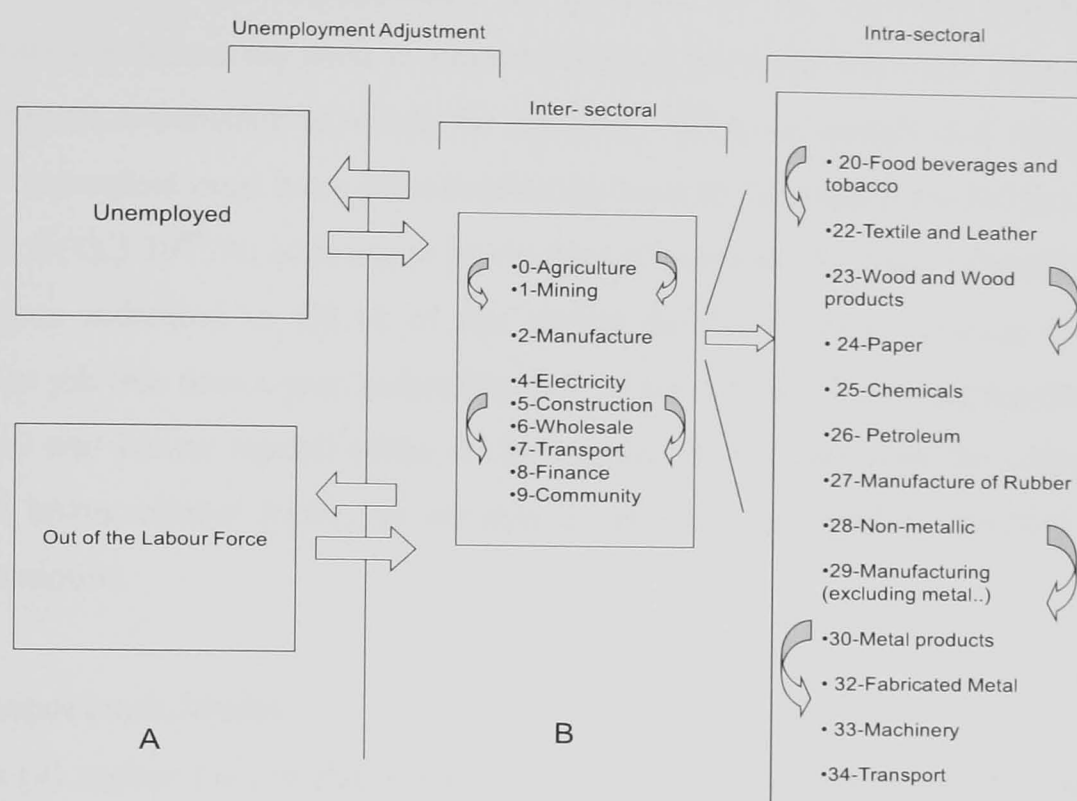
Unemployment Adjustment

Intra-sectoral

Inter- sectoral

Unemployed

Out of the Labour Force

•0-Agriculture
•1-Mining
•2-Manufacture
•4-Electricity
•5-Construction
•6-Wholesale
•7-Transport
•8-Finance
•9-Community

• 20-Food beverages and tobacco
•22-Textile and Leather
•23-Wood and Wood products
• 24-Paper
• 25-Chemicals
•26- Petroleum
•27-Manufacture of Rubber
•28-Non-metallic
•29-Manufacturing (excluding metal..)
•30-Metal products
• 32-Fabricated Metal
• 33-Machinery
•34-Transport

A

B